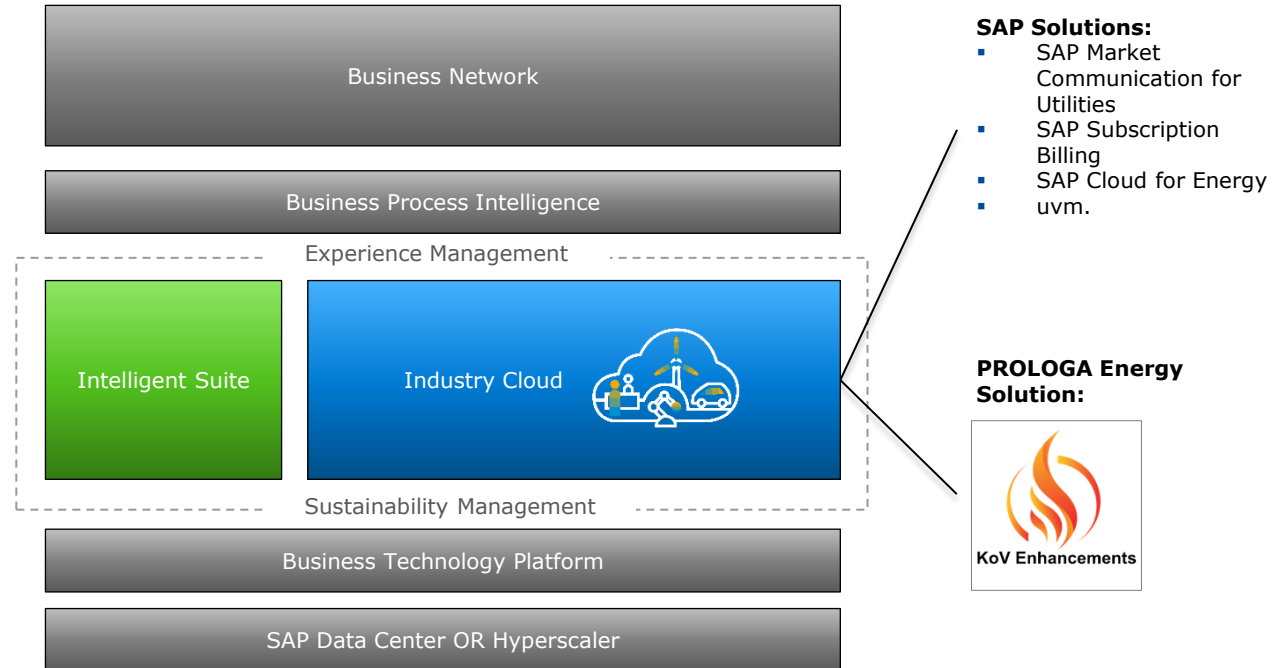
Business Network

Business Process Intelligence

Experience Management

Intelligent Suite

Industry Cloud

Sustainability Management

Business Technology Platform

SAP Data Center OR Hyperscaler

**SAP Solutions:**
- SAP Market Communication for Utilities
- SAP Subscription Billing
- SAP Cloud for Energy
- uvm.

**PROLOGA Energy Solution:**

KoV Enhancements